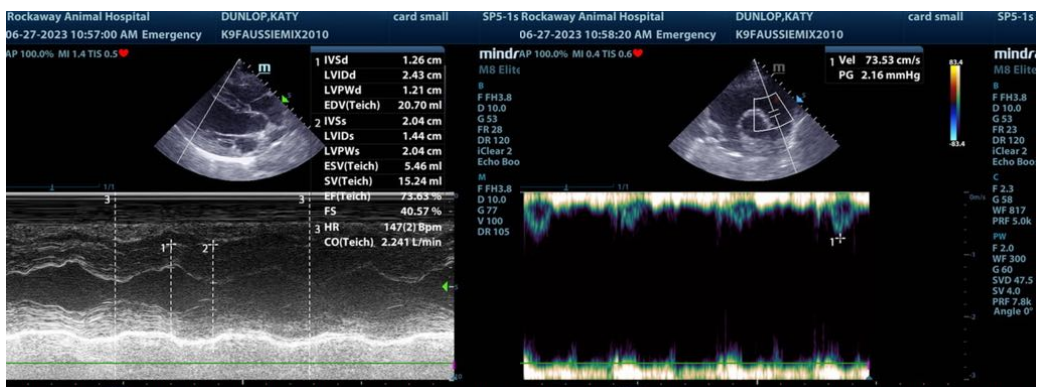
Rockaway Animal Hospital DUNLOP,KATY card small SP5-1s
06-27-2023 10:57:00 AM Emergency K9FAUSSIEMIX2010
AP 100.0% MI 1.4 TIS 0.5

| | | |
|---|---|---|
| 1 | IVSd | 1.26 cm |
| | LVIDd | 2.43 cm |
| | LVPWd | 1.21 cm |
| | EDV(Teich) | 20.70 ml |
| 2 | IVSs | 2.04 cm |
| | LVIDs | 1.44 cm |
| | LVPWs | 2.04 cm |
| | ESV(Teich) | 5.46 ml |
| | SV(Teich) | 15.24 ml |
| | EF(Teich) | 73.63 % |
| | FS | 40.57 % |
| 3 | HR | 147(2) Bpm |
| | CO(Teich) | 2.241 L/min |

mindray
M8 Elite
B
F FH3.8
D 10.0
G 53
FR 28
DR 120
iClear 2
Echo Boo
M
F FH3.8
D 10.0
G 77
V 100
DR 105

1/1
3 3 3
1 2

SP5-1s Rockaway Animal Hospital DUNLOP,KATY card small SP5-1s
06-27-2023 10:58:20 AM Emergency K9FAUSSIEMIX2010
AP 100.0% MI 0.4 TIS 0.6

1 Vel 73.53 cm/s
PG 2.16 mmHg

83.4
-83.4

mindray
M8 Elite
B
F FH3.8
D 10.0
G 53
FR 23
DR 120
iClear 2
Echo Boo
C
F 2.3
G 58
WF 817
PRF 5.0k
PW
F 2.0
WF 300
G 60
SVD 47.5
SV 4.0
PRF 7.8k
Angle 0°

1/1
1
0m/s
-1
-2
-3